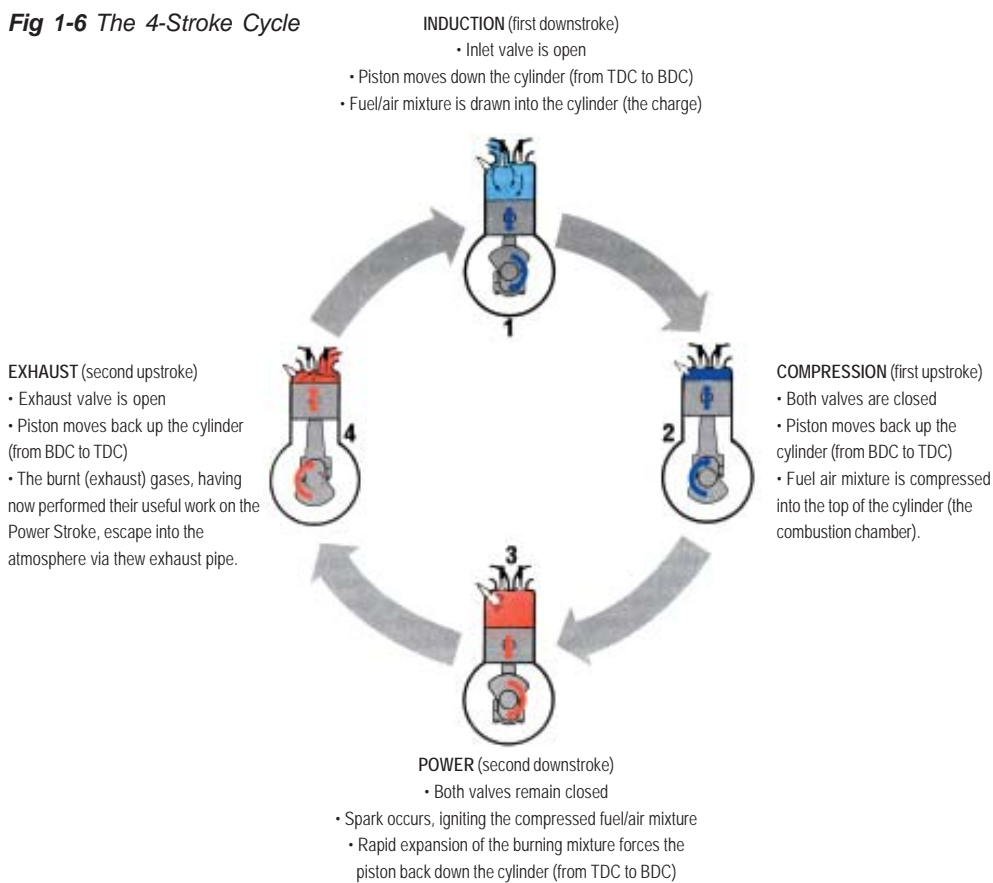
Fig 1-6 The 4-Stroke Cycle

INDUCTION (first downstroke)
• Inlet valve is open
• Piston moves down the cylinder (from TDC to BDC)
• Fuel/air mixture is drawn into the cylinder (the charge)

1

EXHAUST (second upstroke)
• Exhaust valve is open
• Piston moves back up the cylinder (from BDC to TDC)
• The burnt (exhaust) gases, having now performed their useful work on the Power Stroke, escape into the atmosphere via thew exhaust pipe.

4

2

COMPRESSION (first upstroke)
• Both valves are closed
• Piston moves back up the cylinder (from BDC to TDC)
• Fuel air mixture is compressed into the top of the cylinder (the combustion chamber).

3

POWER (second downstroke)
• Both valves remain closed
• Spark occurs, igniting the compressed fuel/air mixture
• Rapid expansion of the burning mixture forces the piston back down the cylinder (from TDC to BDC)